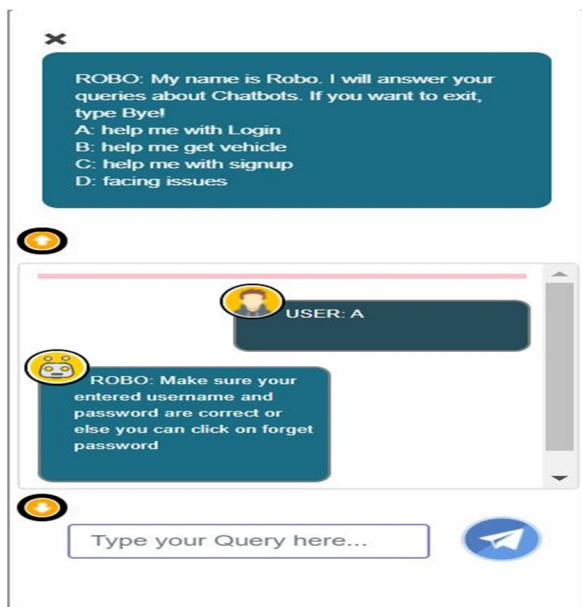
ROBO: My name is Robo. I will answer your queries about Chatbots. If you want to exit, type Bye!
A: help me with Login
B: help me get vehicle
C: help me with signup
D: facing issues

USER: A

ROBO: Make sure your entered username and password are correct or else you can click on forget password

Type your Query here...